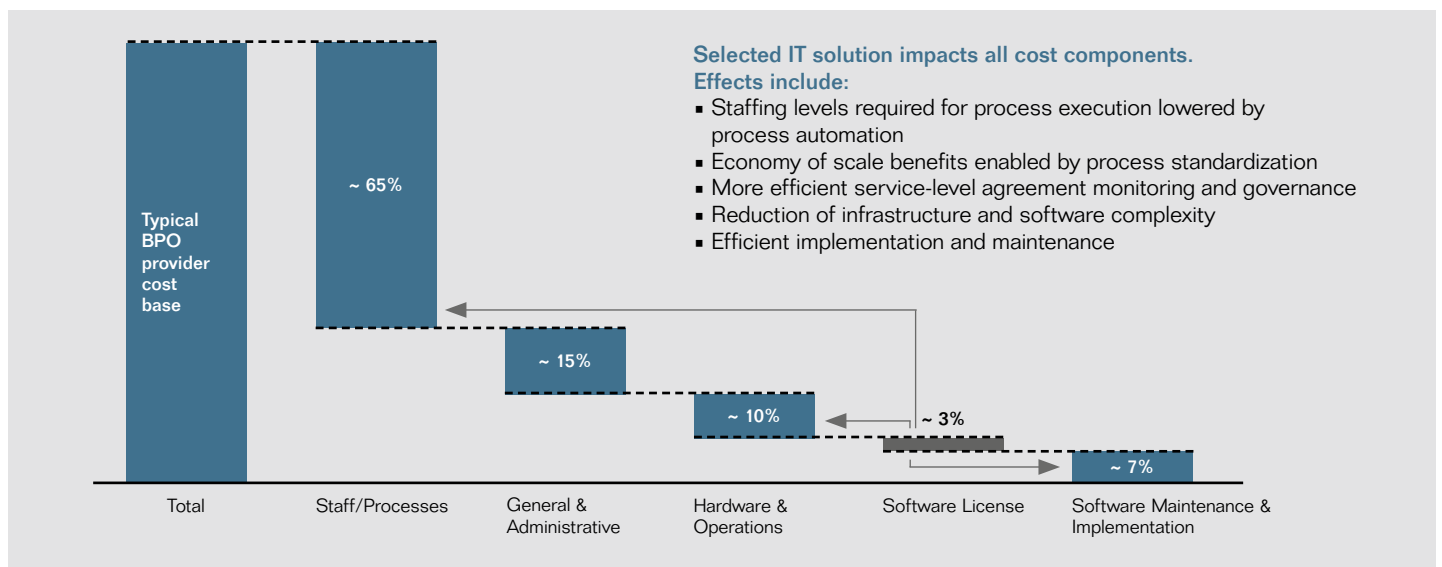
Typical BPO provider cost base

~ 65%

Selected IT solution impacts all cost components.
Effects include:
▪ Staffing levels required for process execution lowered by process automation
▪ Economy of scale benefits enabled by process standardization
▪ More efficient service-level agreement monitoring and governance
▪ Reduction of infrastructure and software complexity
▪ Efficient implementation and maintenance

~ 15%

~ 10%

~ 3%

~ 7%

Total

Staff/Processes

General & Administrative

Hardware & Operations

Software License

Software Maintenance & Implementation